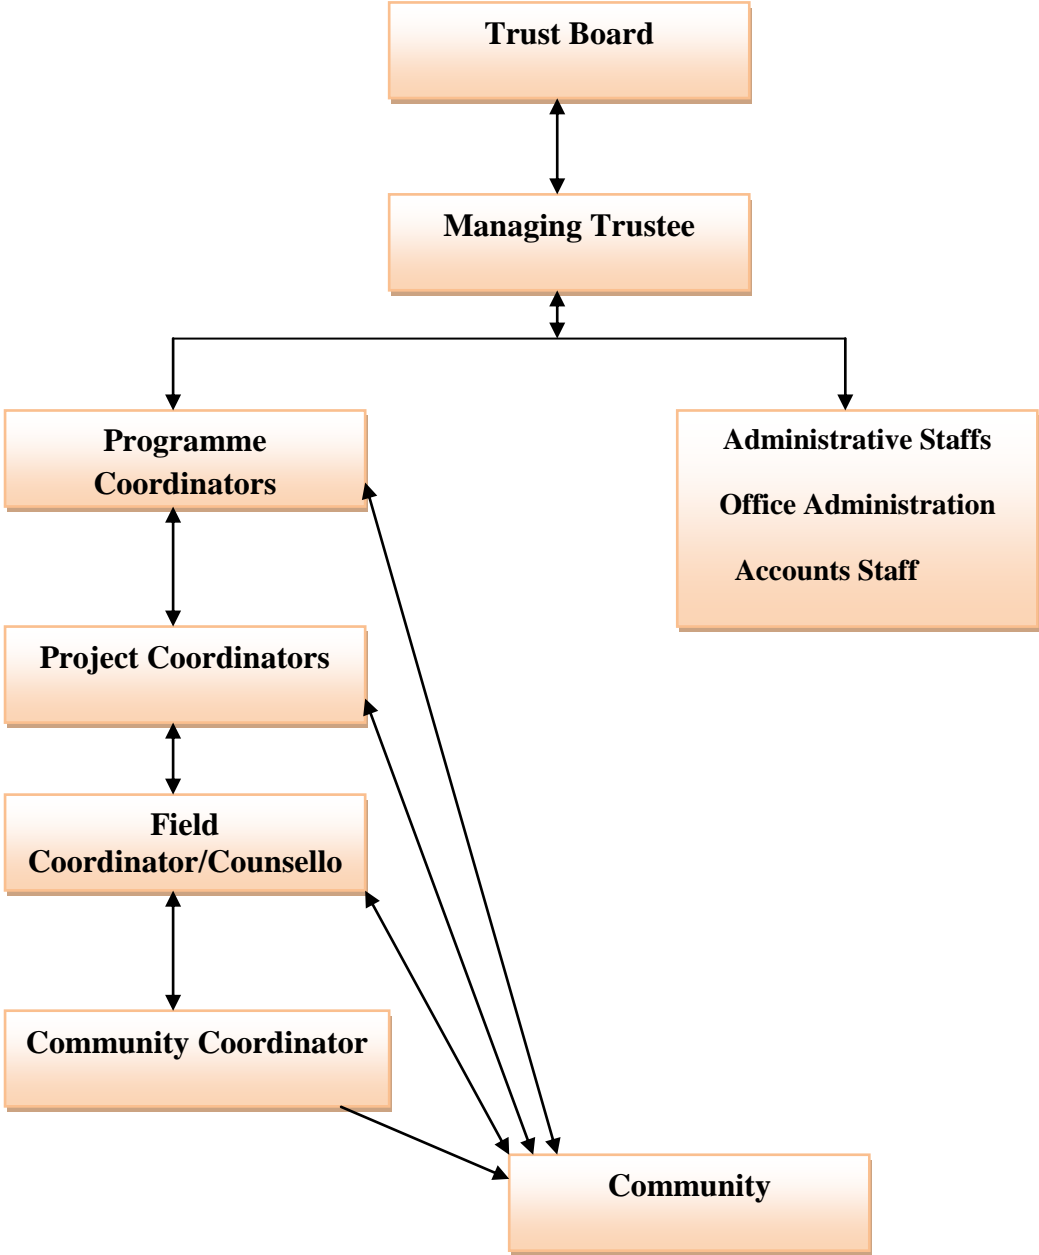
Trust Board

Managing Trustee

Programme Coordinators

Administrative Staffs

Office Administration

Accounts Staff

Project Coordinators

Field Coordinator/Counsello

Community Coordinator

Community